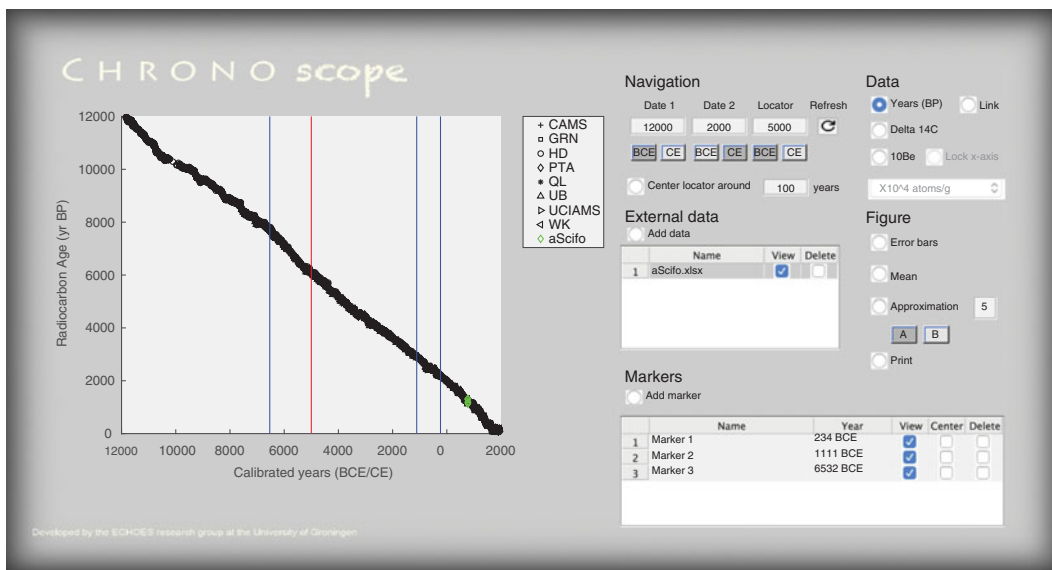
CHRONO scope

Navigation
Date 1 Date 2 Locator Refresh
12000 2000 5000
BCE CE BCE CE BCE CE
Center locator around 100 years

Data
Years (BP) Link
Delta 14C
10Be Lock x-axis
X10^4 atoms/g

External data
Add data

|   | Name | View | Delete |
|---|---|---|---|
| 1 | aScifo.xlsx | ☑ | ☐ |

Figure
Error bars
Mean
Approximation 5
A B
Print

Markers
Add marker

|   | Name | Year | View | Center | Delete |
|---|---|---|---|---|---|
| 1 | Marker 1 | 234 BCE | ☑ | ☐ | ☐ |
| 2 | Marker 2 | 1111 BCE | ☑ | ☐ | ☐ |
| 3 | Marker 3 | 6532 BCE | ☑ | ☐ | ☐ |

Radiocarbon Age (yr. BP)
12000
10000
8000
6000
4000
2000
0
12000 10000 8000 6000 4000 2000 0 2000
Calibrated years (BCE/CE)

+ CAMS
□ GRN
○ HD
◇ PTA
* QL
△ UB
▷ UCIAMS
◁ WK
◇ aScifo

Developed by the ECHOES research group at the University of Groningen